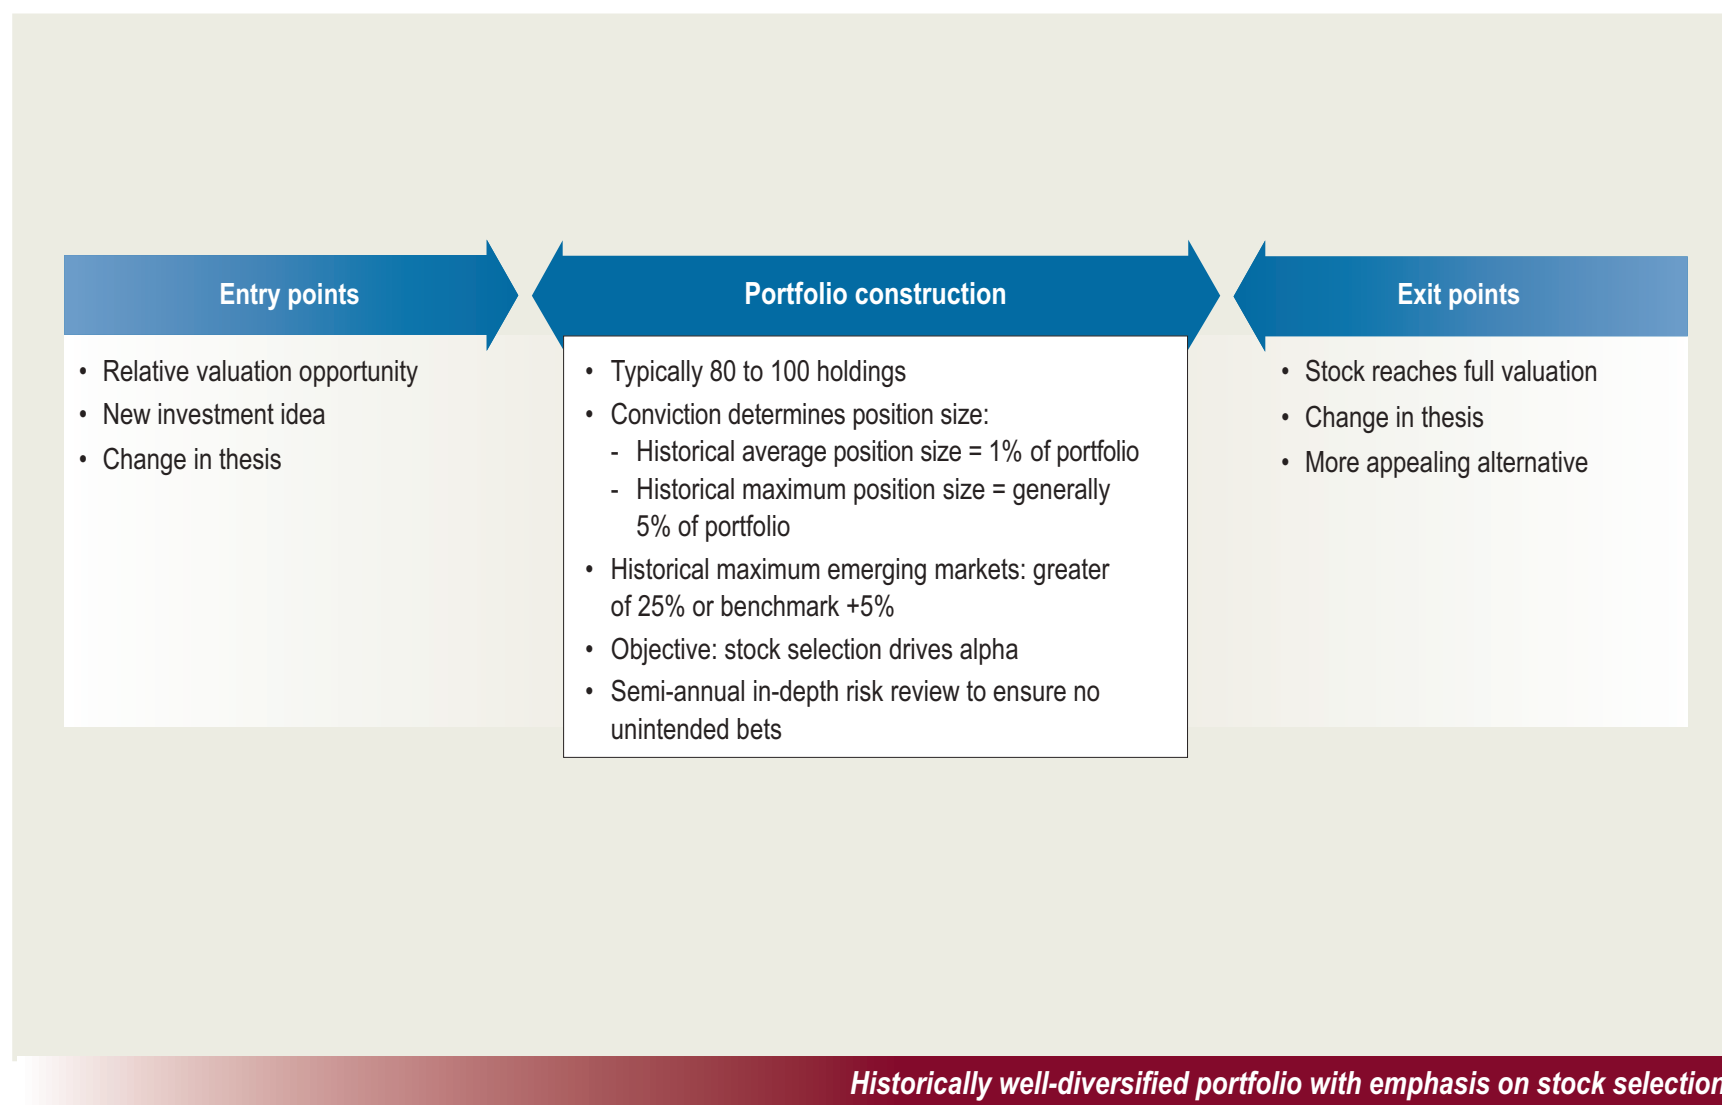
Entry points

- Relative valuation opportunity
- New investment idea
- Change in thesis

Portfolio construction

- Typically 80 to 100 holdings
- Conviction determines position size:
  - Historical average position size = 1% of portfolio
  - Historical maximum position size = generally 5% of portfolio
- Historical maximum emerging markets: greater of 25% or benchmark +5%
- Objective: stock selection drives alpha
- Semi-annual in-depth risk review to ensure no unintended bets

Exit points

- Stock reaches full valuation
- Change in thesis
- More appealing alternative

Historically well-diversified portfolio with emphasis on stock selection